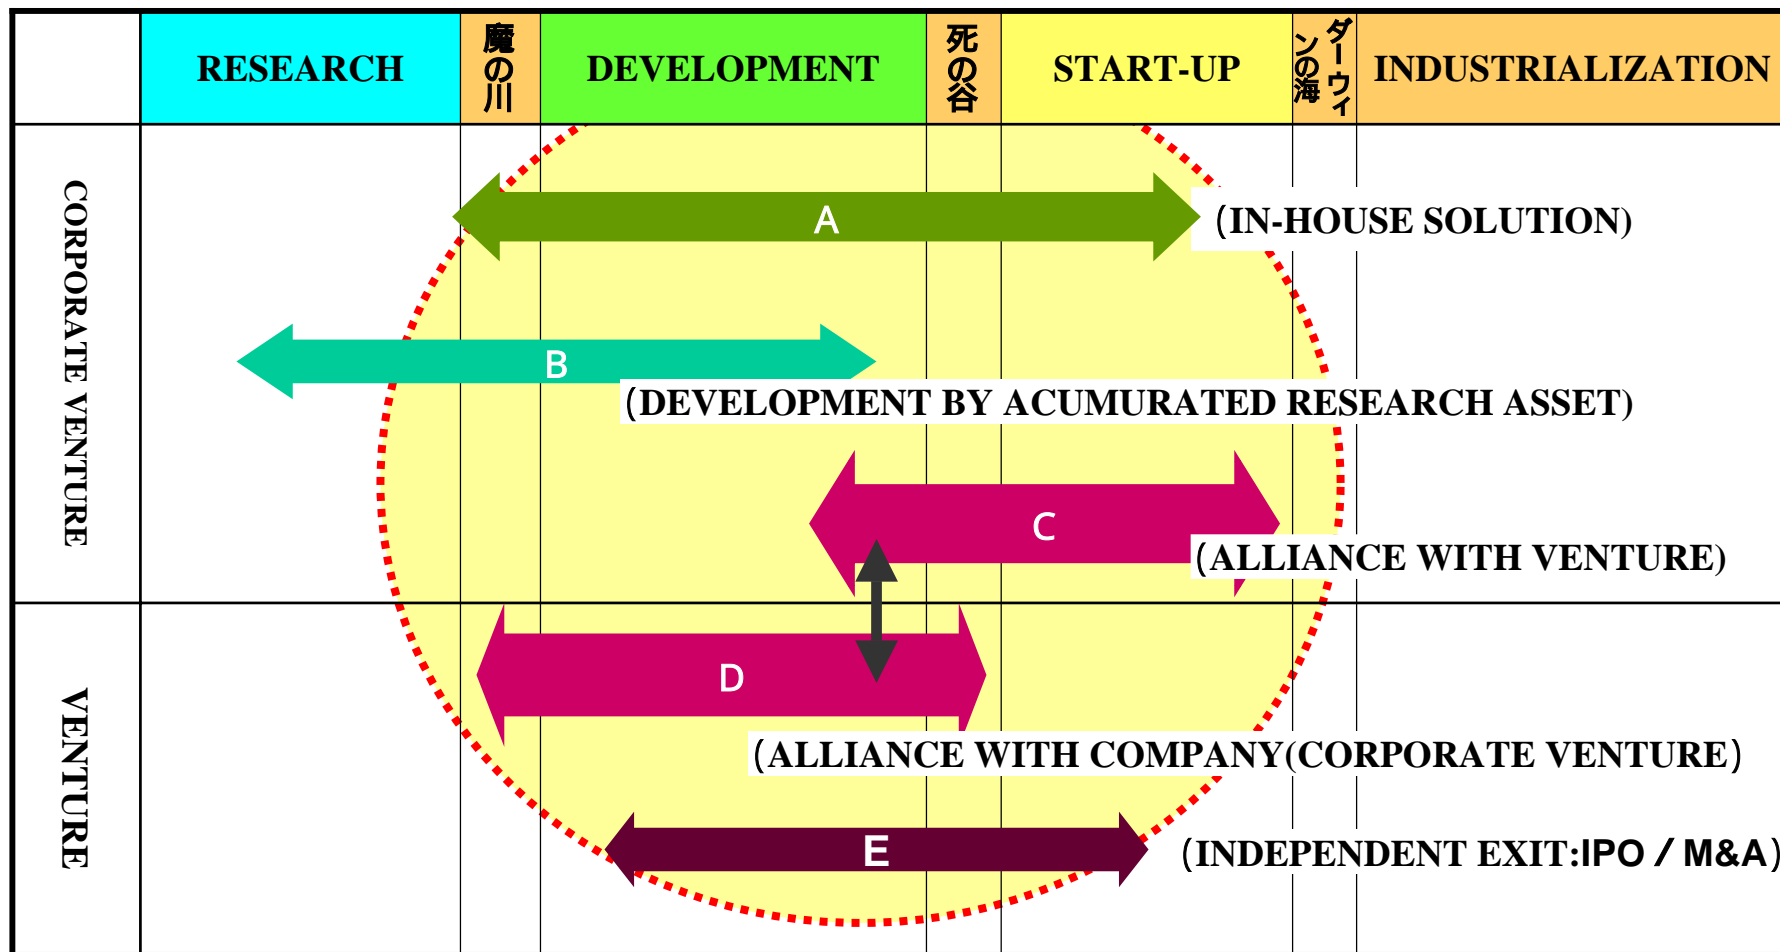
| | RESEARCH | 魔の川 | DEVELOPMENT | 死の谷 | START-UP | ダーウィンの海 | INDUSTRIALIZATION |
|---|---|---|---|---|---|---|---|

CORPORATE VENTURE

A (IN-HOUSE SOLUTION)

B (DEVELOPMENT BY ACUMURATED RESEARCH ASSET)

C (ALLIANCE WITH VENTURE)

VENTURE

D (ALLIANCE WITH COMPANY(CORPORATE VENTURE)

E (INDEPENDENT EXIT:IPO / M&A)